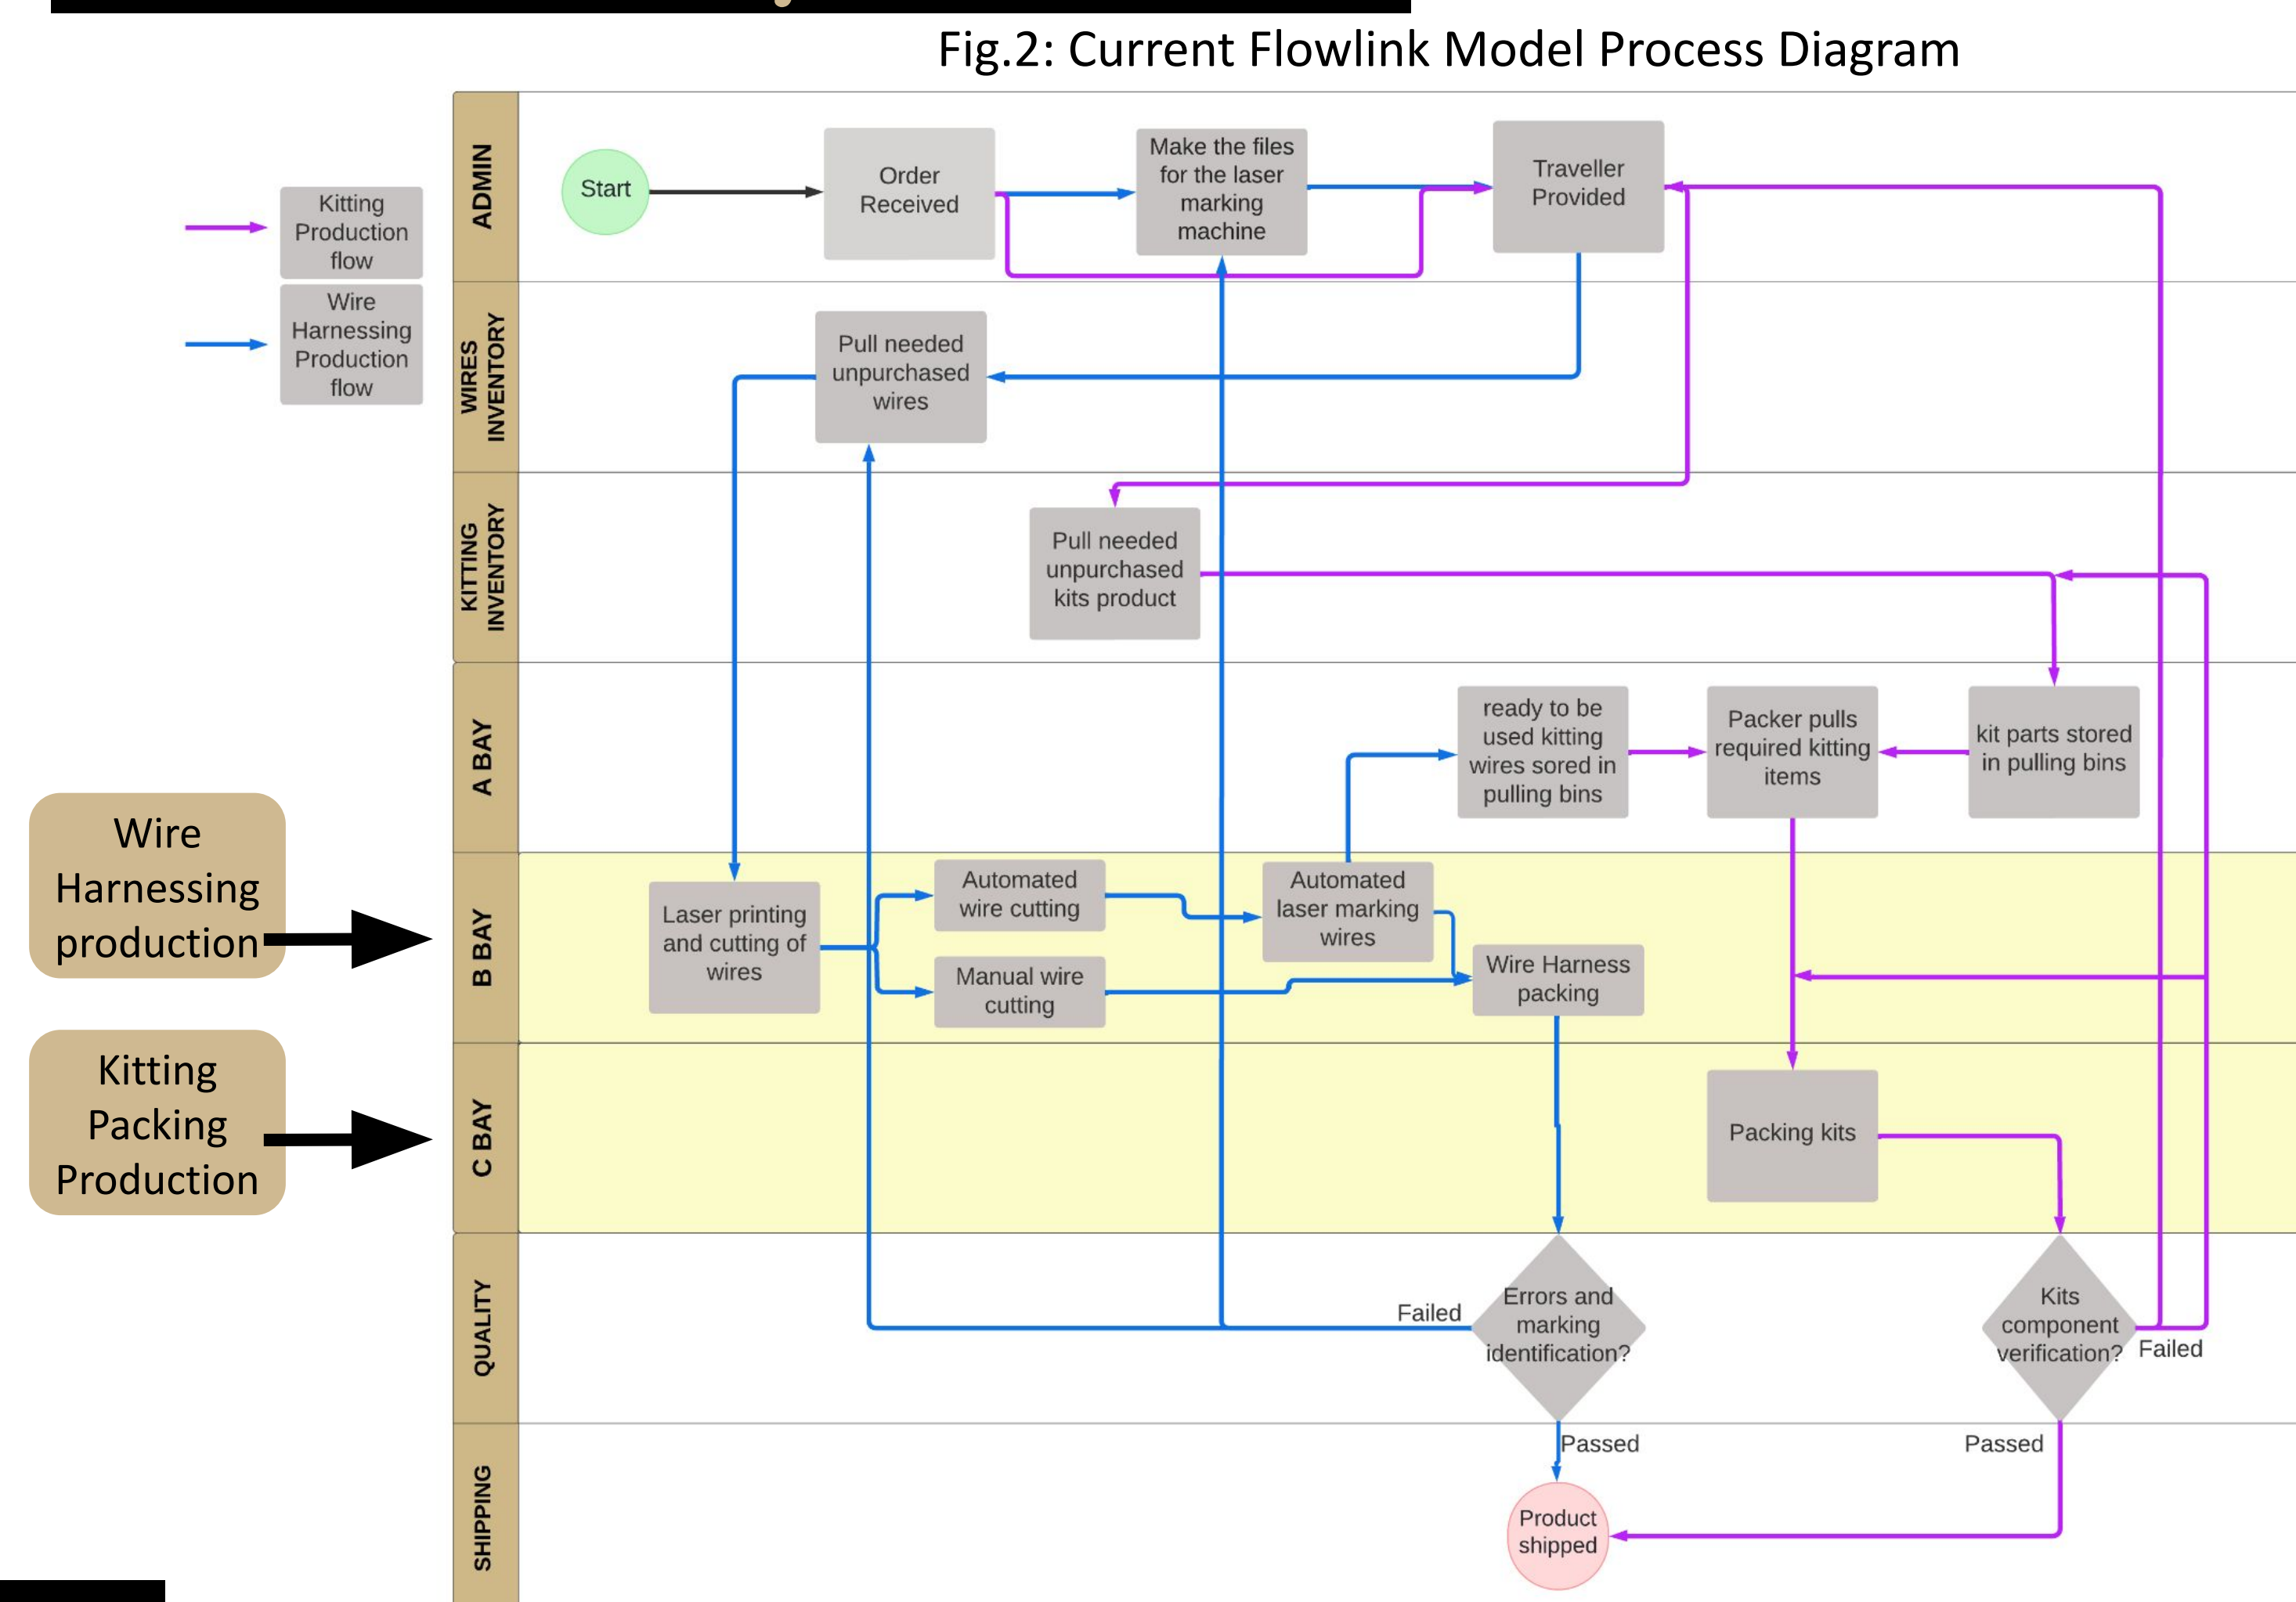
Fig.2: Current Flowlink Model Process Diagram

Kitting Production flow

Wire Harnessing Production flow

Wire Harnessing production

Kitting Packing Production

ADMIN

WIRES INVENTORY

KITTING INVENTORY

A BAY

B BAY

C BAY

QUALITY

SHIPPING

Start

Order Received

Make the files for the laser marking machine

Traveller Provided

Pull needed unpurchased wires

Pull needed unpurchased kits product

ready to be used kitting wires sored in pulling bins

Packer pulls required kitting items

kit parts stored in pulling bins

Laser printing and cutting of wires

Automated wire cutting

Manual wire cutting

Automated laser marking wires

Wire Harness packing

Packing kits

Failed

Errors and marking identification?

Kits component verification?

Failed

Passed

Passed

Product shipped